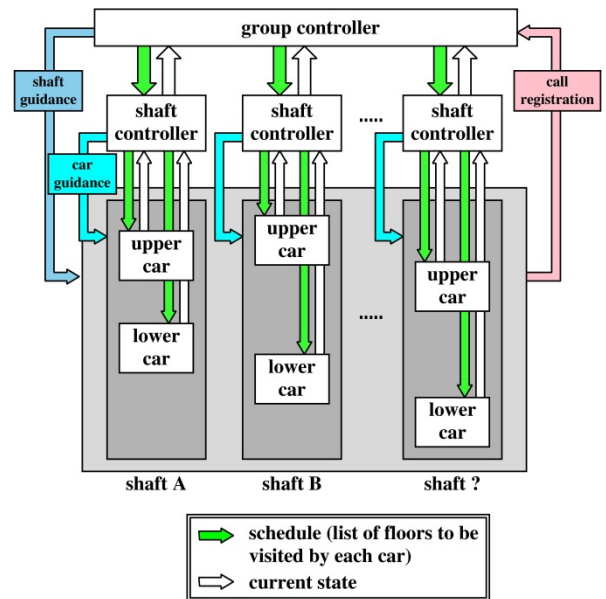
group controller

shaft guidance

call registration

shaft controller

shaft controller

.....

shaft controller

car guidance

upper car

upper car

upper car

lower car

.....

lower car

lower car

shaft A

shaft B

shaft ?

schedule (list of floors to be visited by each car)

current state